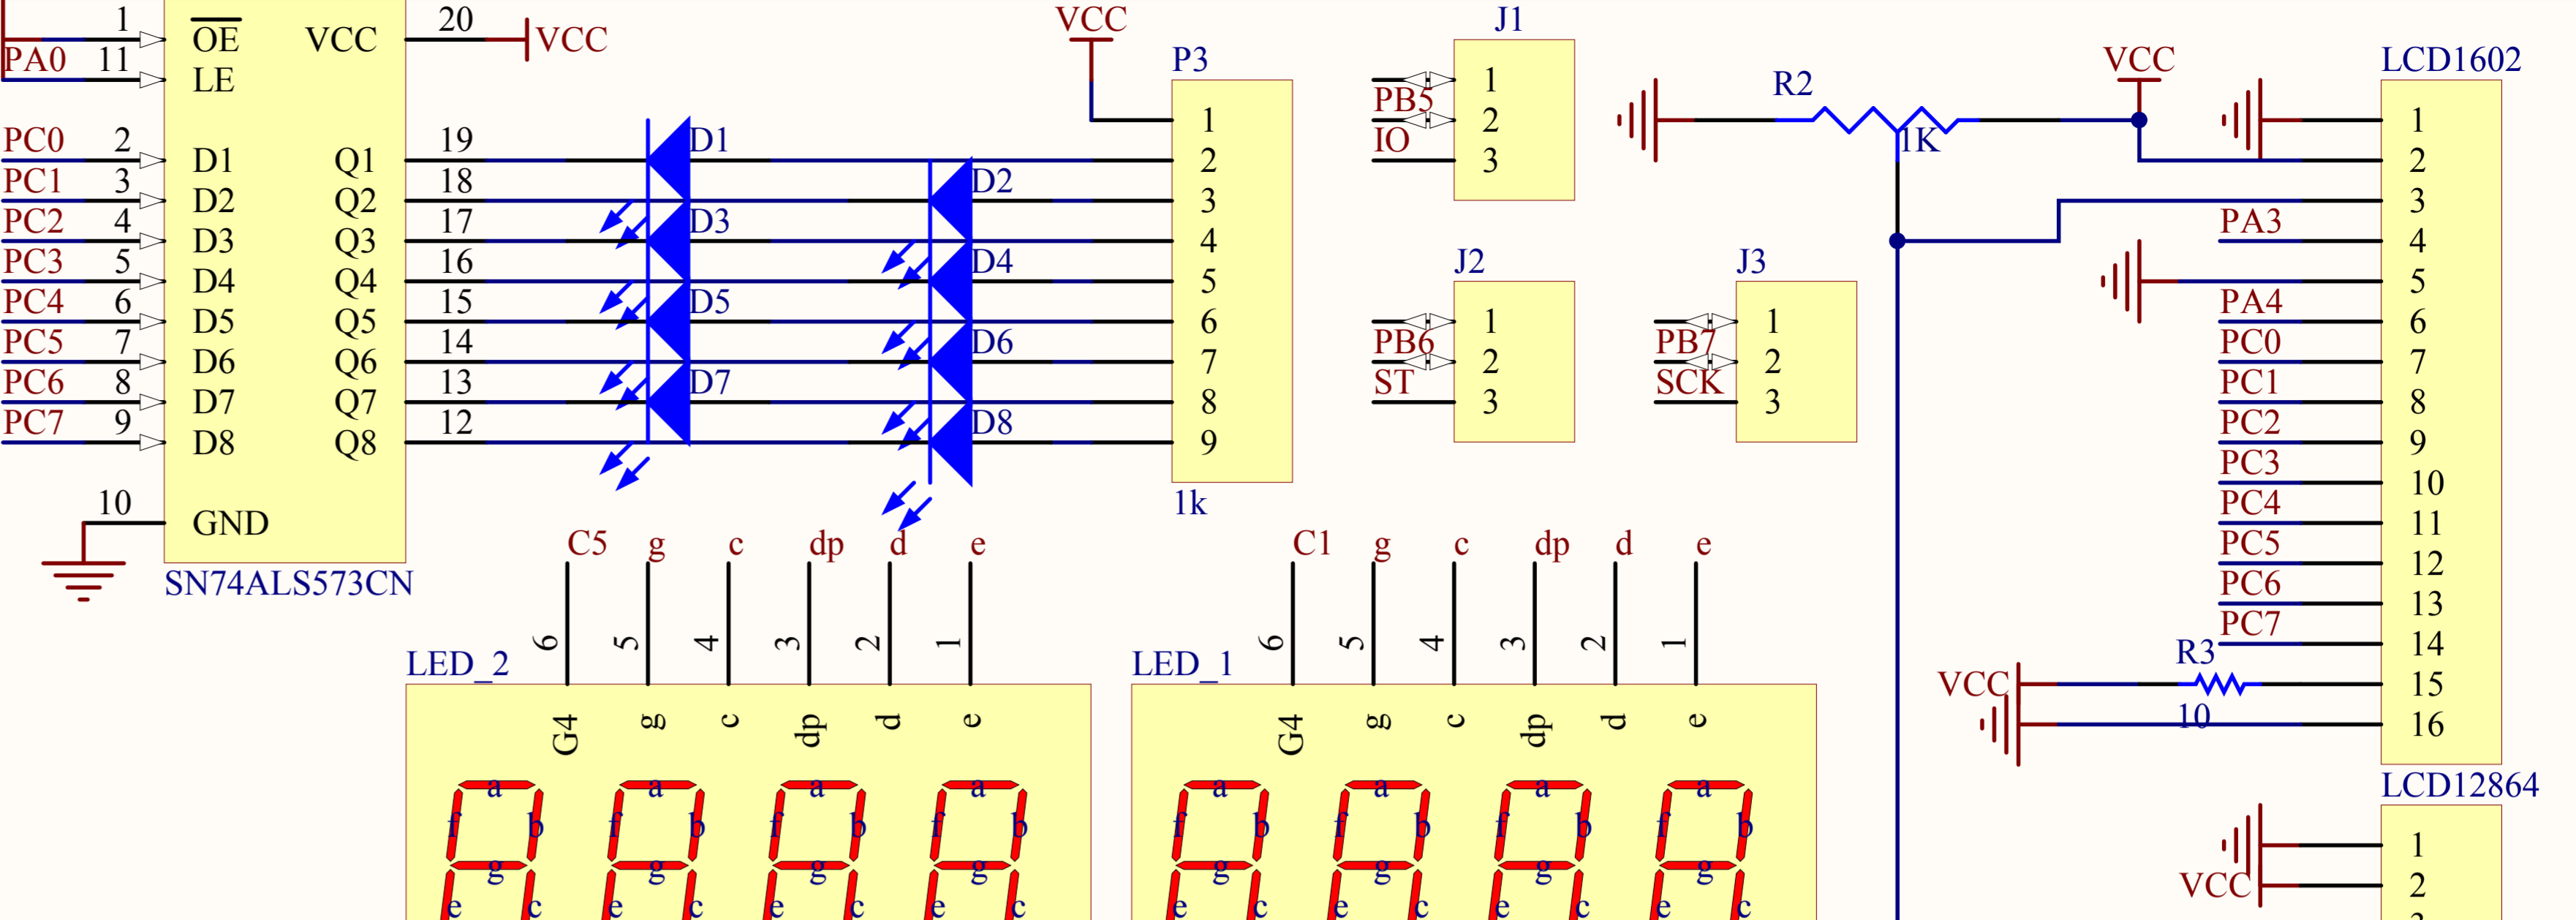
1
PA0 11
$\overline{OE}$
LE
VCC
20
VCC
PC0 2
PC1 3
PC2 4
PC3 5
PC4 6
PC5 7
PC6 8
PC7 9
D1
D2
D3
D4
D5
D6
D7
D8
Q1
Q2
Q3
Q4
Q5
Q6
Q7
Q8
19
18
17
16
15
14
13
12
10
GND
SN74ALS573CN
D1
D2
D3
D4
D5
D6
D7
D8
VCC
P3
1
2
3
4
5
6
7
8
9
1k
J1
PB5
IO
1
2
3
J2
PB6
ST
1
2
3
J3
PB7
SCK
1
2
3
R2
1K
VCC
LCD1602
1
2
3
PA3 4
5
PA4 6
PC0 7
PC1 8
PC2 9
PC3 10
PC4 11
PC5 12
PC6 13
PC7 14
R3
VCC 15
10
16
LCD12864
1
VCC 2
C5 g c dp d e
6 5 4 3 2 1
LED_2
G4 g c dp d e
a f b g e c
a f b g e c
a f b g e c
a f b g e c
C1 g c dp d e
6 5 4 3 2 1
LED_1
G4 g c dp d e
a f b g e c
a f b g e c
a f b g e c
a f b g e c